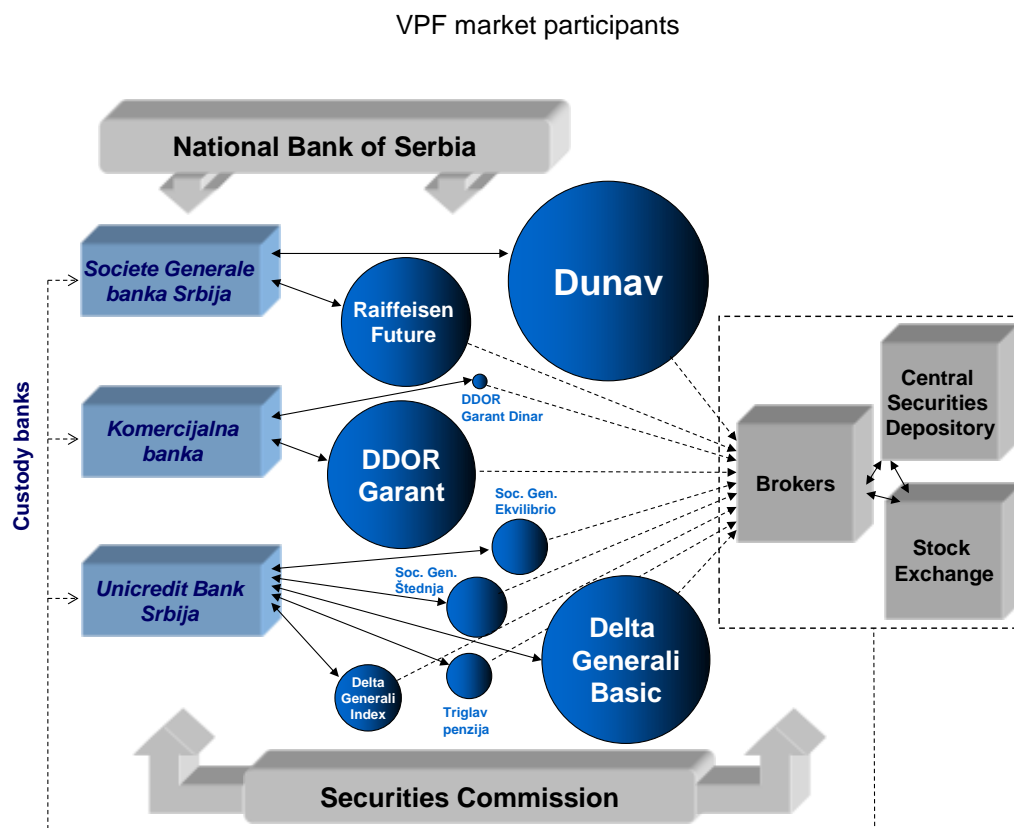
VPF market participants

National Bank of Serbia

Custody banks

Societe Generale banka Srbija

Komercijalna banka

Unicredit Bank Srbija

Dunav

Raiffeisen Future

DDOR Garant Dinar

DDOR Garant

Soc. Gen. Ekvilibrio

Soc. Gen. Štednja

Delta Generali Basic

Delta Generali Index

Triglav penzija

Brokers

Central Securities Depository

Stock Exchange

Securities Commission